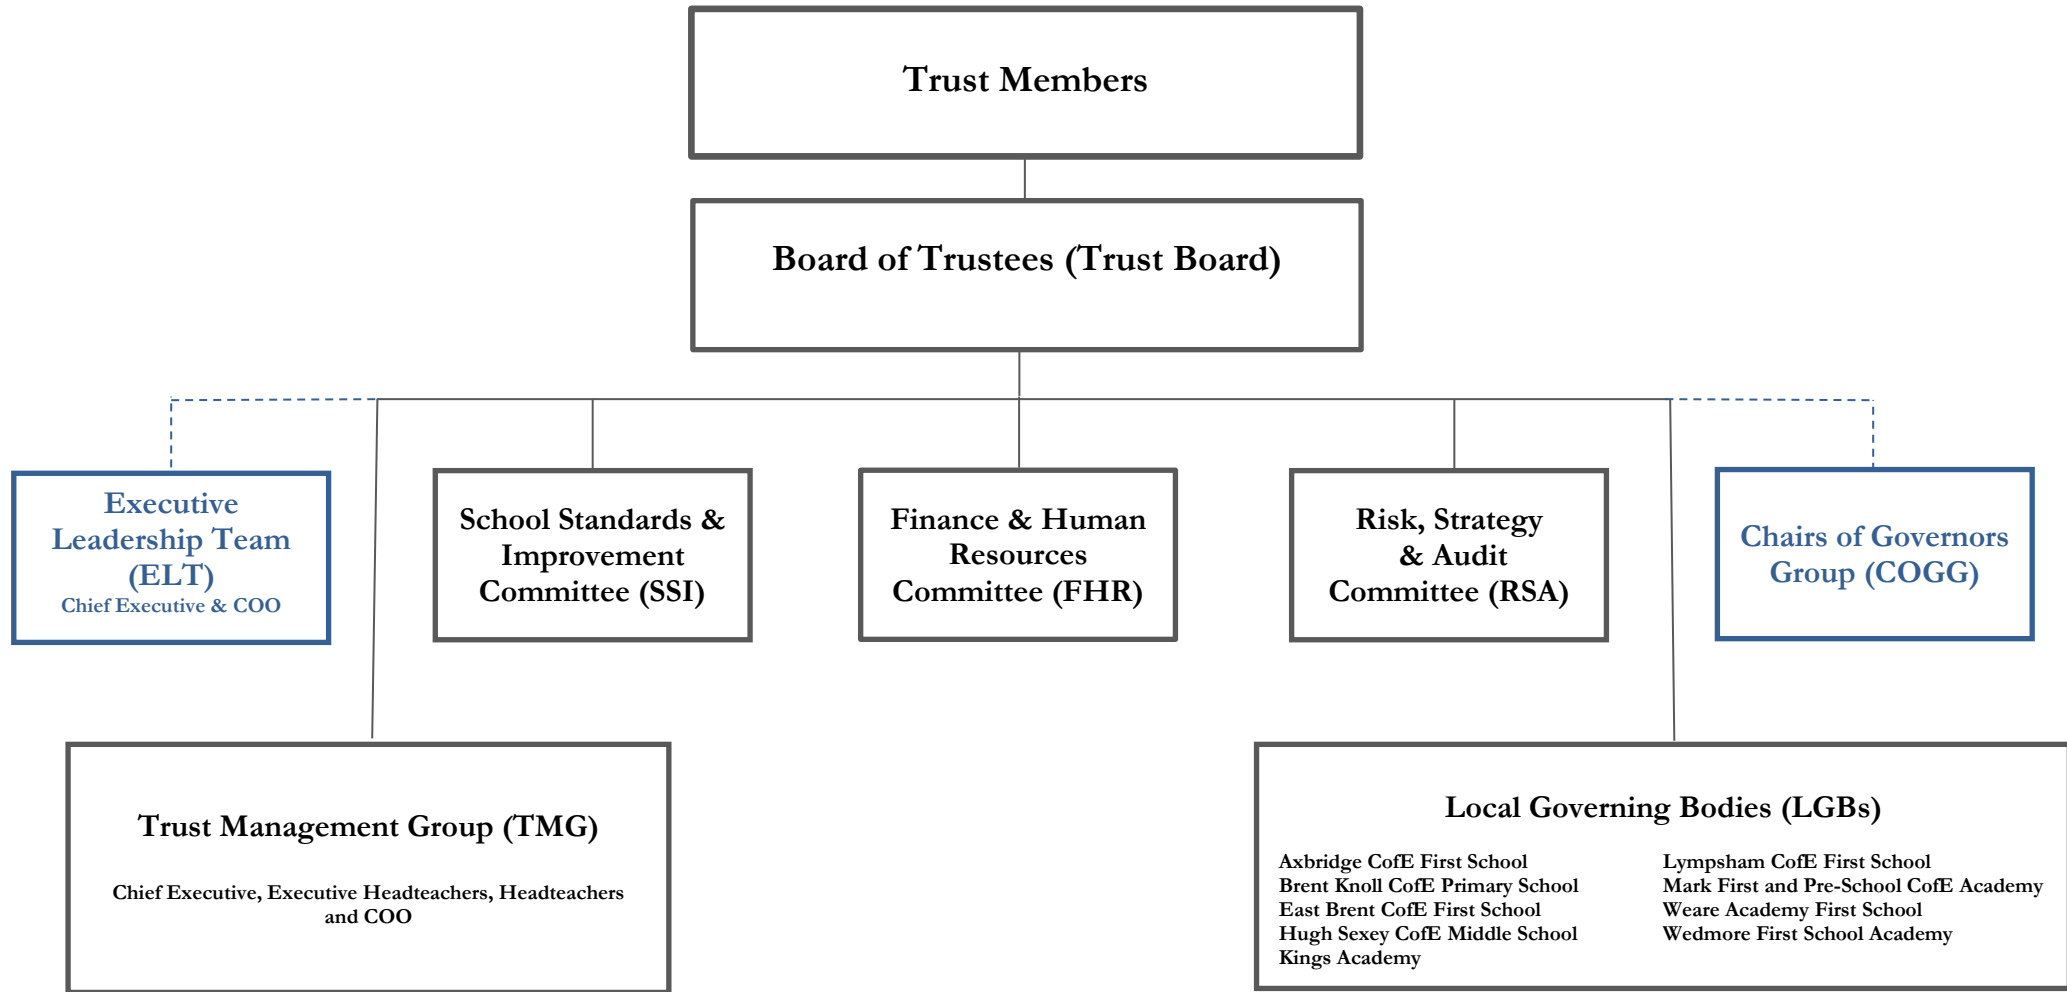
Trust Members

Board of Trustees (Trust Board)

Executive Leadership Team (ELT)
Chief Executive & COO

School Standards & Improvement Committee (SSI)

Finance & Human Resources Committee (FHR)

Risk, Strategy & Audit Committee (RSA)

Chairs of Governors Group (COGG)

Trust Management Group (TMG)

Chief Executive, Executive Headteachers, Headteachers and COO

Local Governing Bodies (LGBs)

Axbridge CofE First School
Brent Knoll CofE Primary School
East Brent CofE First School
Hugh Sexey CofE Middle School
Kings Academy

Lympsham CofE First School
Mark First and Pre-School CofE Academy
Weare Academy First School
Wedmore First School Academy